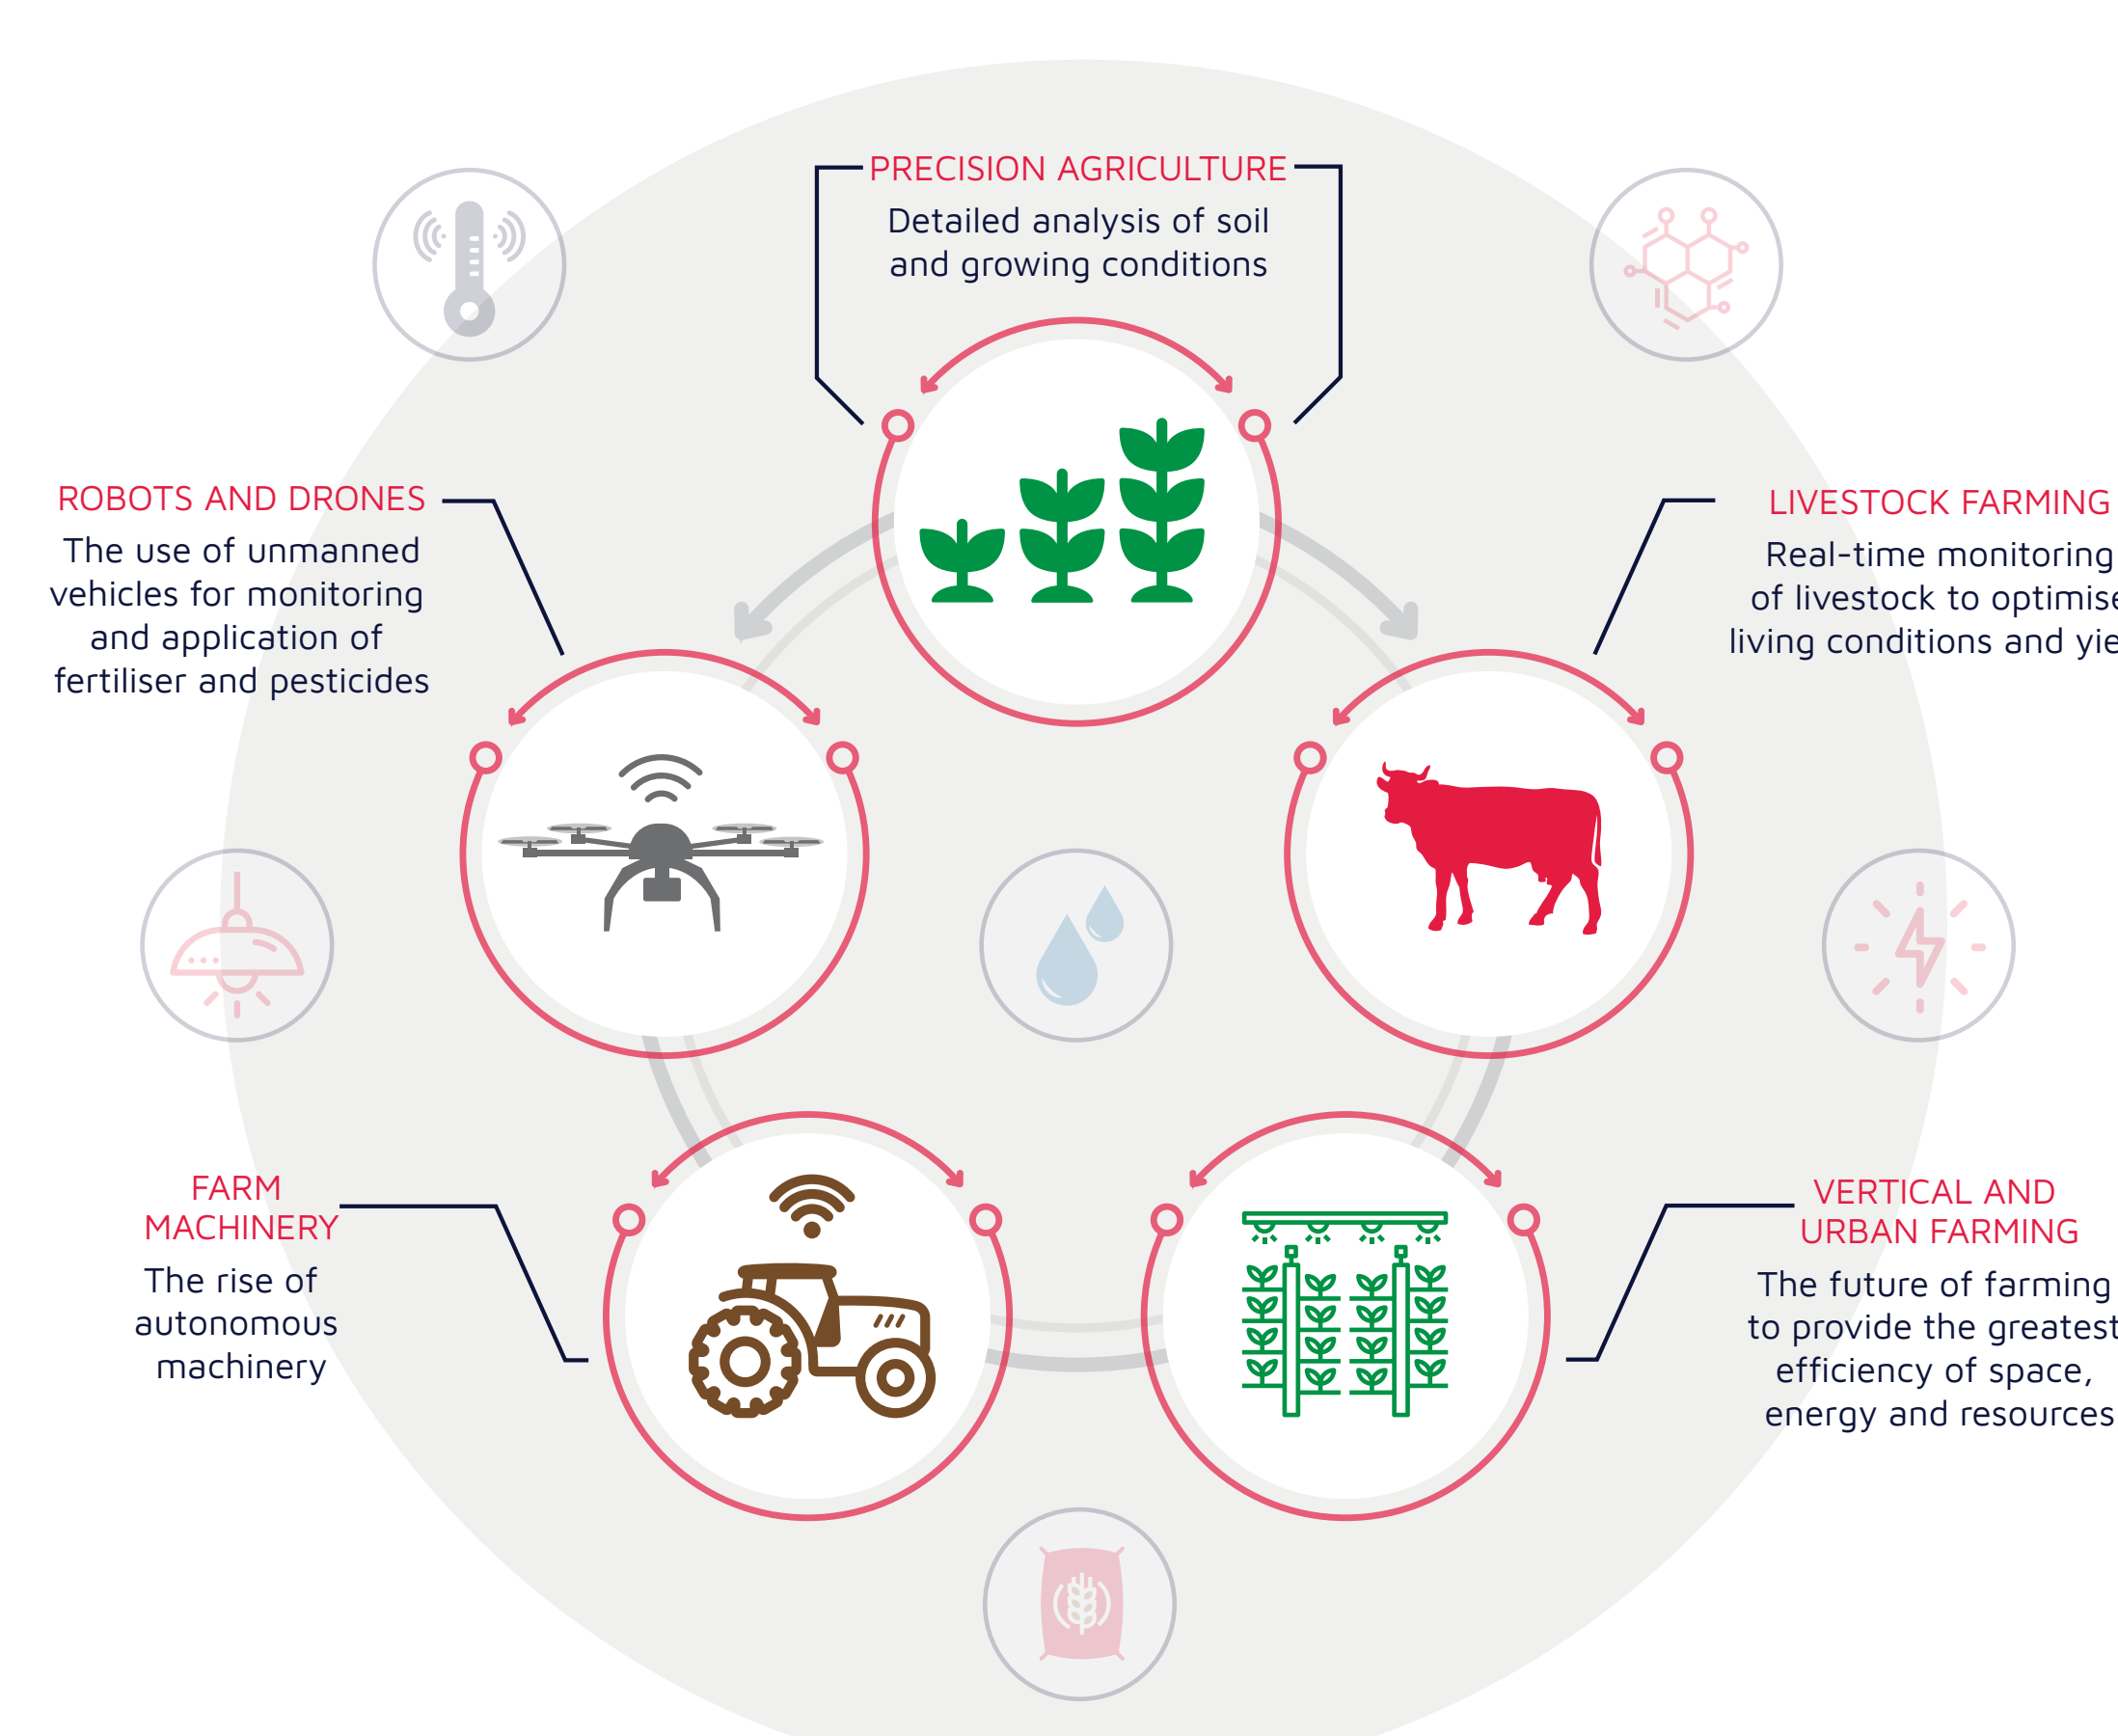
PRECISION AGRICULTURE
Detailed analysis of soil and growing conditions

ROBOTS AND DRONES
The use of unmanned vehicles for monitoring and application of fertiliser and pesticides

LIVESTOCK FARMING
Real-time monitoring of livestock to optimis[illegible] living conditions and yie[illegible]

FARM MACHINERY
The rise of autonomous machinery

VERTICAL AND URBAN FARMING
The future of farming to provide the greates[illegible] efficiency of space, energy and resources